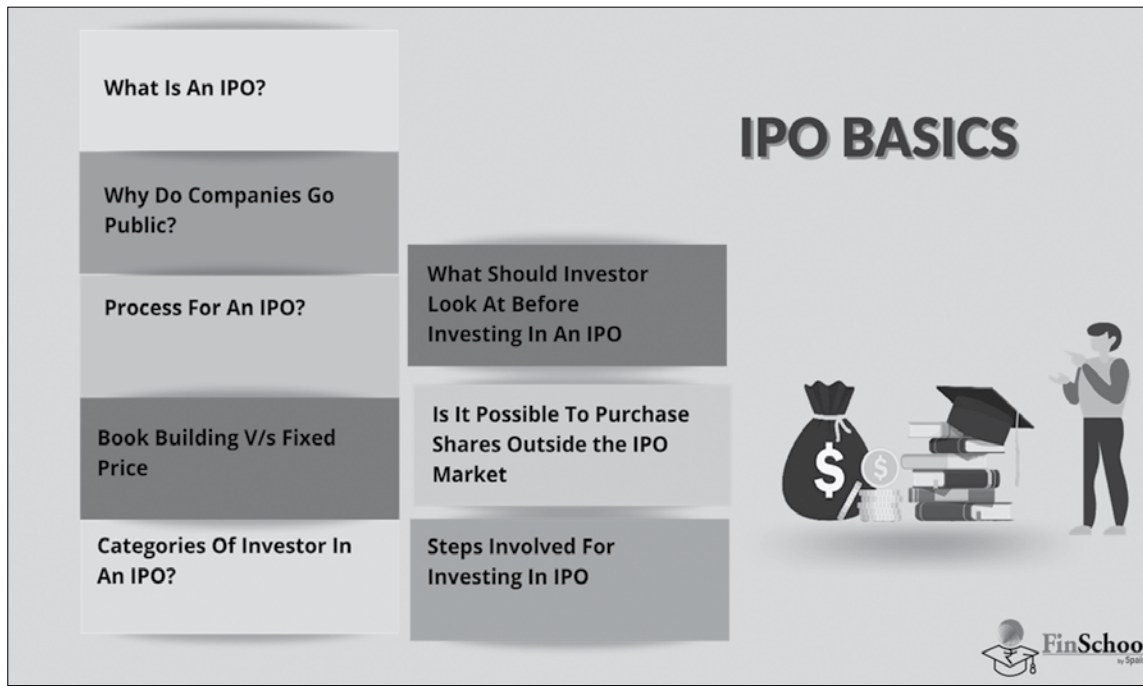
IPO BASICS

What Is An IPO?

Why Do Companies Go Public?

Process For An IPO?

Book Building V/s Fixed Price

Categories Of Investor In An IPO?

What Should Investor Look At Before Investing In An IPO

Is It Possible To Purchase Shares Outside the IPO Market

Steps Involved For Investing In IPO

$

$

FinSchoo

by Spai